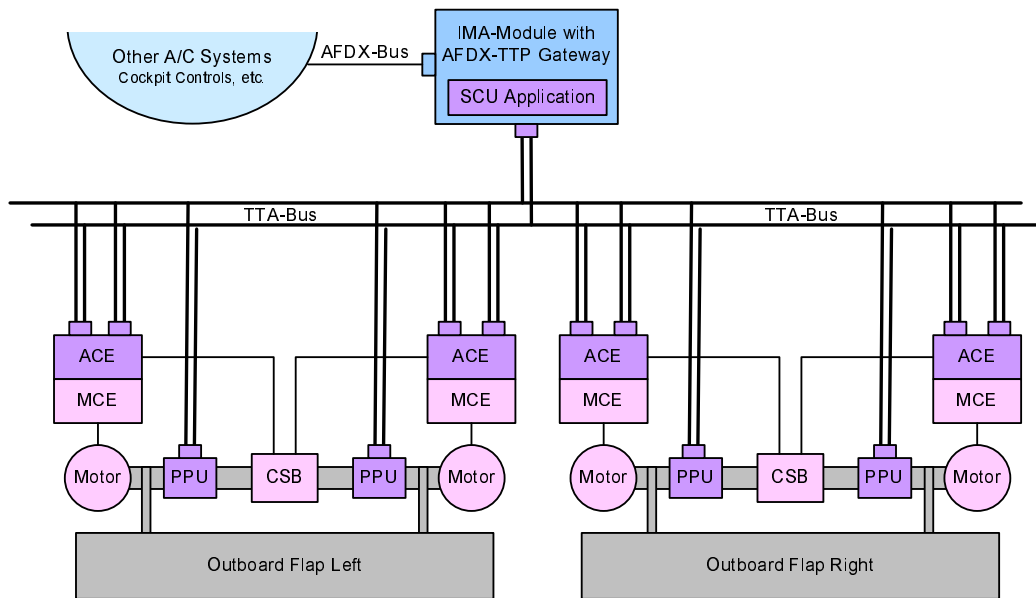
Other A/C Systems
Cockpit Controls, etc.

AFDX-Bus

IMA-Module with AFDX-TTP Gateway

SCU Application

TTA-Bus

TTA-Bus

ACE

MCE

ACE

MCE

ACE

MCE

ACE

MCE

Motor

PPU

CSB

PPU

Motor

Motor

PPU

CSB

PPU

Motor

Outboard Flap Left

Outboard Flap Right